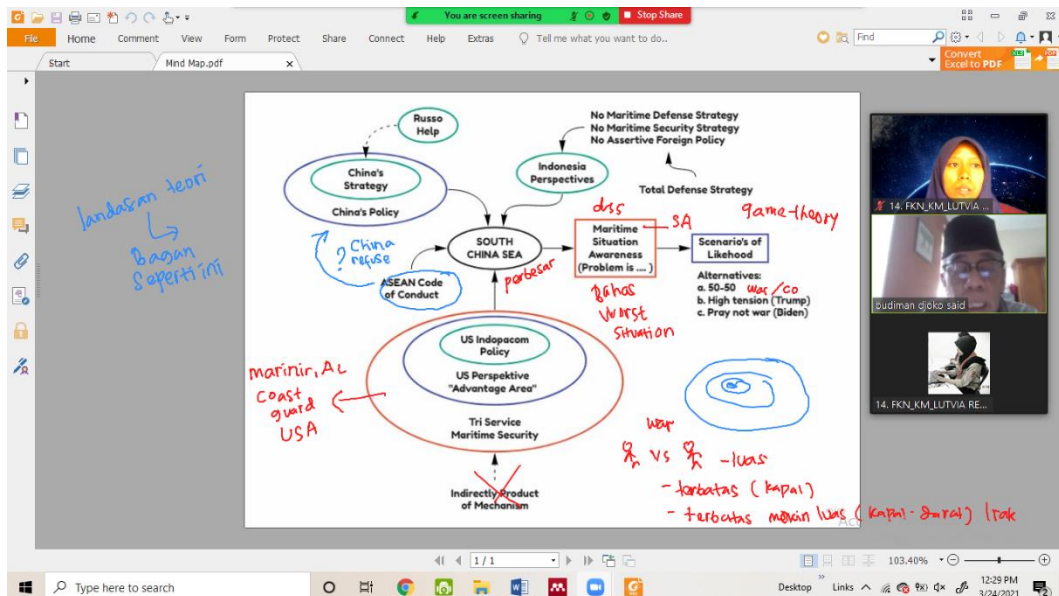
You are screen sharing
Stop Share

File Home Comment View Form Protect Share Connect Help Extras Tell me what you want to do..
Find
Convert Excel to PDF

Start
Mind Map.pdf

Russo Help

China's Strategy
China's Policy

Indonesia Perspectives

No Maritime Defense Strategy
No Maritime Security Strategy
No Assertive Foreign Policy

Total Defense Strategy

SOUTH CHINA SEA

Maritime Situation Awareness (Problem is .... )

Scenario's of Likehood

Alternatives:
a. 50-50
b. High tension (Trump)
c. Pray not war (Biden)

ASEAN Code of Conduct

US Indopacom Policy
US Perspektive "Advantage Area"
Tri Service Maritime Security

Indirectly Product of Mechanism

landasan teori
Bagan seperti ini

? China refuse

diss
SA
game theory

war/co

bahas worst situation

pembesar

marinir, AL
coast guard
USA

war
vs
-luas
- terbatas (kapal)
- terbatas makin luas (kapal - darat) Irak

14. FKN_KM_LUTVIA ...
budiman djoko said
14. FKN_KM_LUTVIA RE...

1 / 1
103.40%

Type here to search
Desktop
Links
12:29 PM
3/24/2021